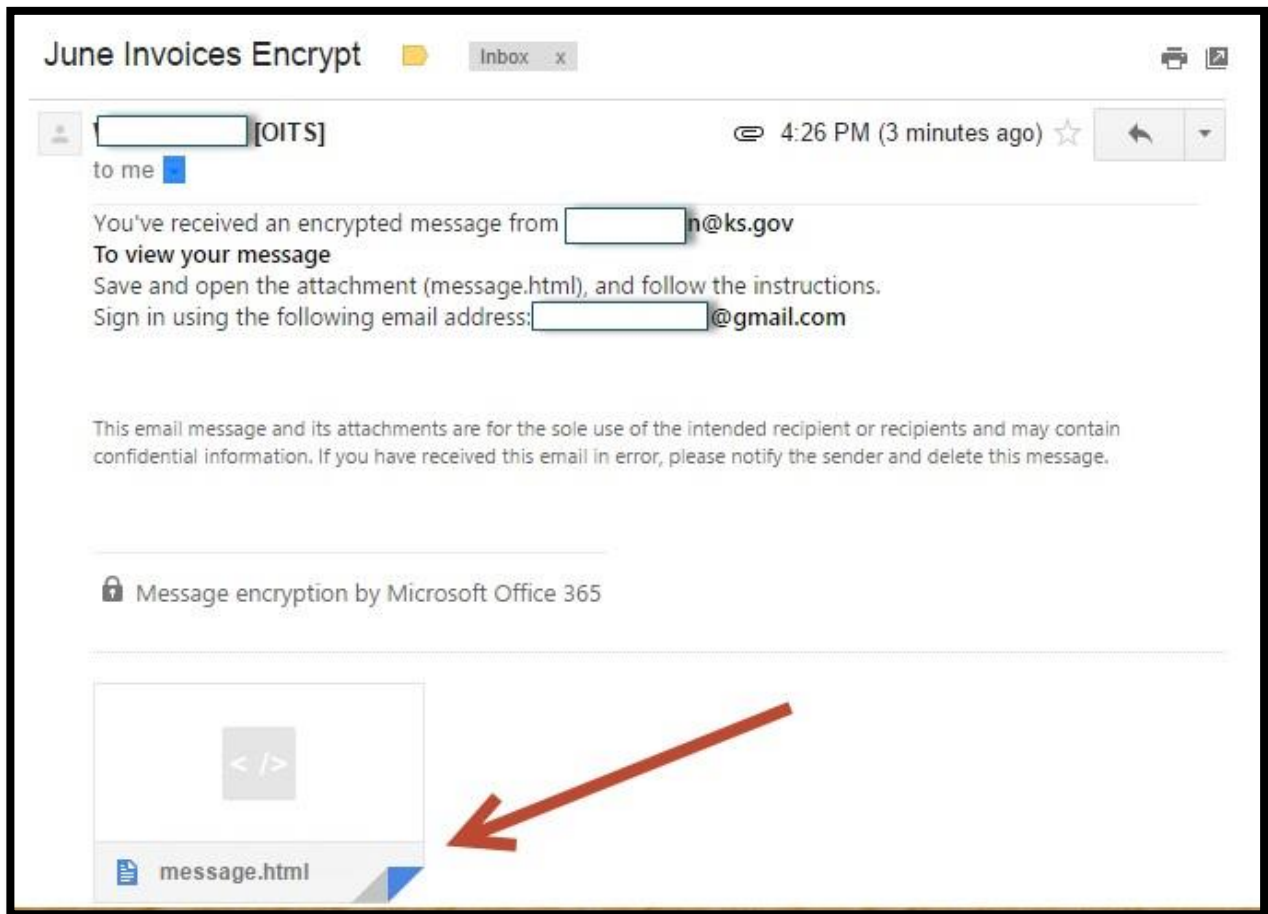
June Invoices Encrypt Inbox x

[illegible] [OITS]
to me

4:26 PM (3 minutes ago)

You've received an encrypted message from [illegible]n@ks.gov
**To view your message**
Save and open the attachment (message.html), and follow the instructions.
Sign in using the following email address:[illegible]@gmail.com

This email message and its attachments are for the sole use of the intended recipient or recipients and may contain confidential information. If you have received this email in error, please notify the sender and delete this message.

Message encryption by Microsoft Office 365

< />

message.html